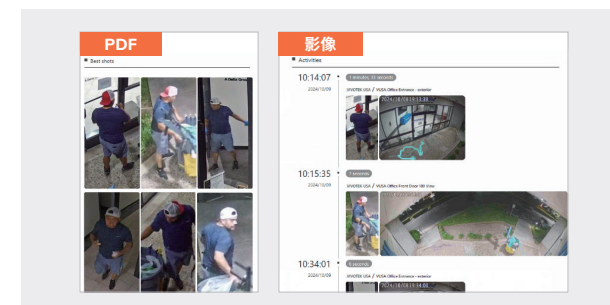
PDF

Best shots

影像

Activities

10:14:07

2024/10/09

1 minutes, 11 seconds

VIVOTEK USA / VUSA Office Entrance - exterior

2024/10/09 10:14:09

10:15:35

2024/10/09

7 seconds

VIVOTEK USA / VUSA Office Front Door 180 View

10:34:01

2024/10/09

6 seconds

VIVOTEK USA / VUSA Office Entrance - exterior

2024/10/09 10:34:03